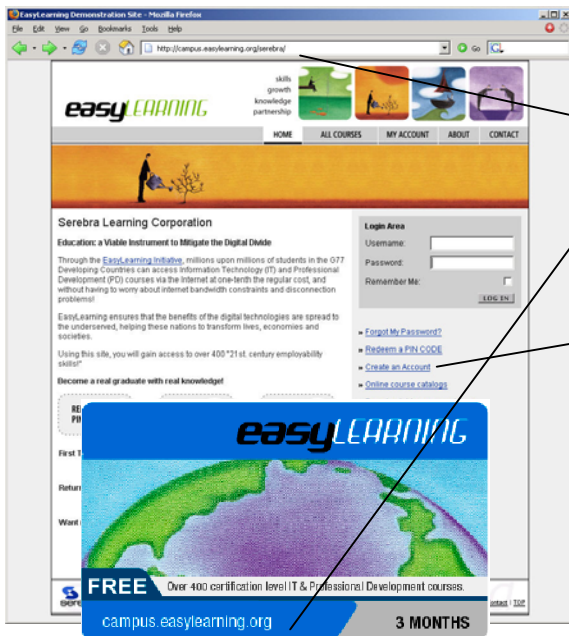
EasyLearning Demonstration Site - Mozilla Firefox

File Edit View Go Bookmarks Tools Help

http://campus.easylearning.org/serebra/

Go

easyLEARNING

skills
growth
knowledge
partnership

HOME ALL COURSES MY ACCOUNT ABOUT CONTACT

Serebra Learning Corporation

Education: a Viable Instrument to Mitigate the Digital Divide

Through the EasyLearning Initiative, millions upon millions of students in the G77 Developing Countries can access Information Technology (IT) and Professional Development (PD) courses via the Internet at one-tenth the regular cost, and without having to worry about internet bandwidth constraints and disconnection problems!

EasyLearning ensures that the benefits of the digital technologies are spread to the underserved, helping these nations to transform lives, economies and societies.

Using this site, you will gain access to over 400 "21st. century employability skills!"

Become a real graduate with real knowledge!

RE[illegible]
PI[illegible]

First 1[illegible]

Retur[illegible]

Want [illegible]

Login Area

Username:

Password:

Remember Me:

LOG IN

» Forgot My Password?

» Redeem a PIN CODE

» Create an Account

» Online course catalogs

easyLEARNING

FREE Over 400 certification level IT & Professional Development courses.

campus.easylearning.org

3 MONTHS

ntact | TOP